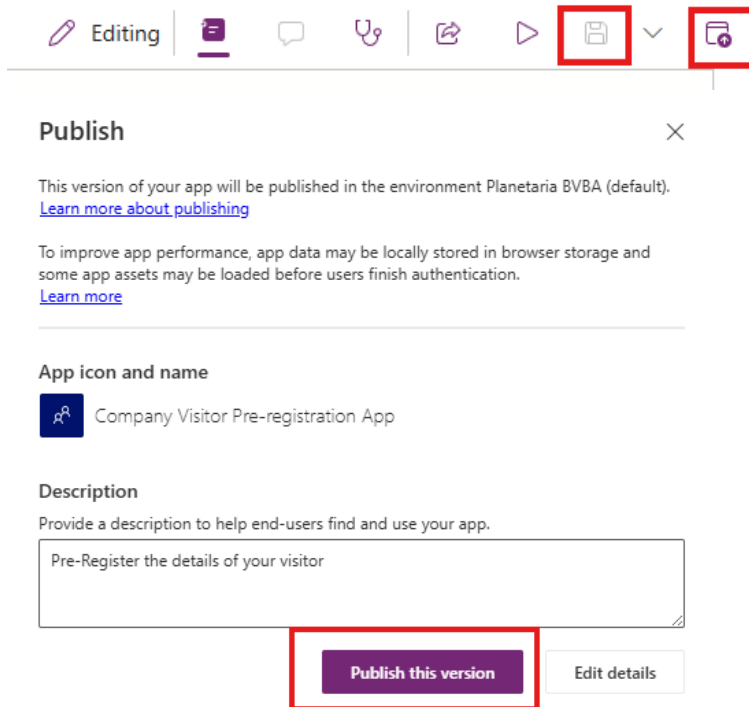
Editing

Publish

This version of your app will be published in the environment Planetaria BVBA (default).
Learn more about publishing

To improve app performance, app data may be locally stored in browser storage and some app assets may be loaded before users finish authentication.
Learn more

App icon and name

Company Visitor Pre-registration App

Description

Provide a description to help end-users find and use your app.

Pre-Register the details of your visitor

Publish this version

Edit details